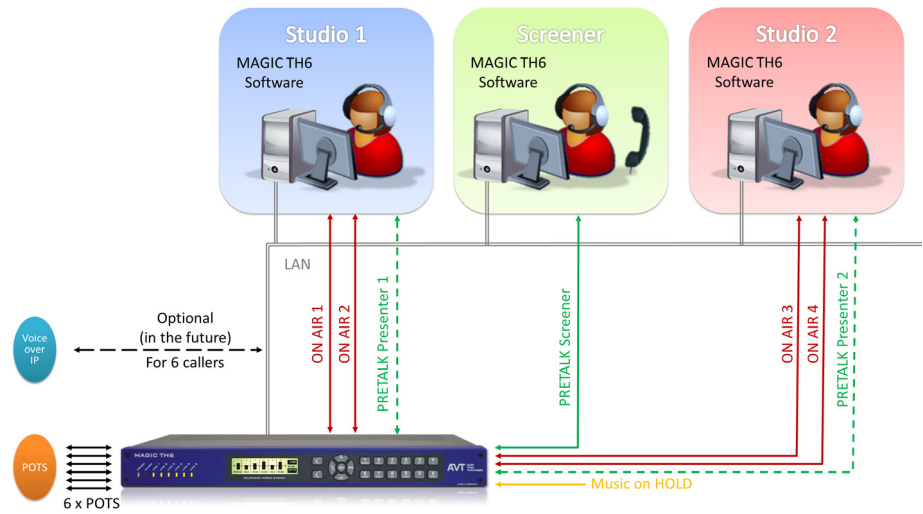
Studio 1
MAGIC TH6
Software

Screener
MAGIC TH6
Software

Studio 2
MAGIC TH6
Software

LAN

Voice over IP

Optional
(in the future)
For 6 callers

ON AIR 1
ON AIR 2
PRETALK Presenter 1

PRETALK Screener

ON AIR 3
ON AIR 4
PRETALK Presenter 2

POTS

6 x POTS

MAGIC TH6

AVT

Music on HOLD